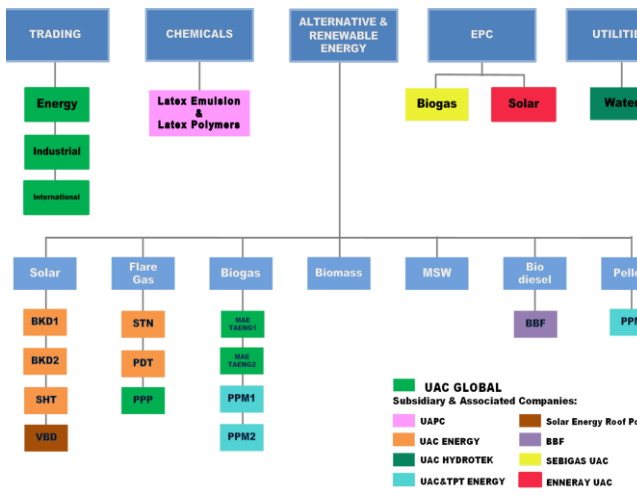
TRADING

CHEMICALS

ALTERNATIVE & RENEWABLE ENERGY

EPC

UTILITI

Energy

Industrial

International

Latex Emulsion & Latex Polymers

Biogas

Solar

Water

Solar

Flare Gas

Biogas

Biomass

MSW

Bio diesel

Pelle

BKD1

BKD2

SHT

VBD

STN

PDT

PPP

MAE TAENG1

MAE TAENG2

PPM1

PPM2

BBF

PPI

UAC GLOBAL

Subsidiary & Associated Companies:

UAPC

UAC ENERGY

UAC HYDROTEK

UAC&TPT ENERGY

Solar Energy Roof Po

BBF

SEBIGAS UAC

ENNERAY UAC